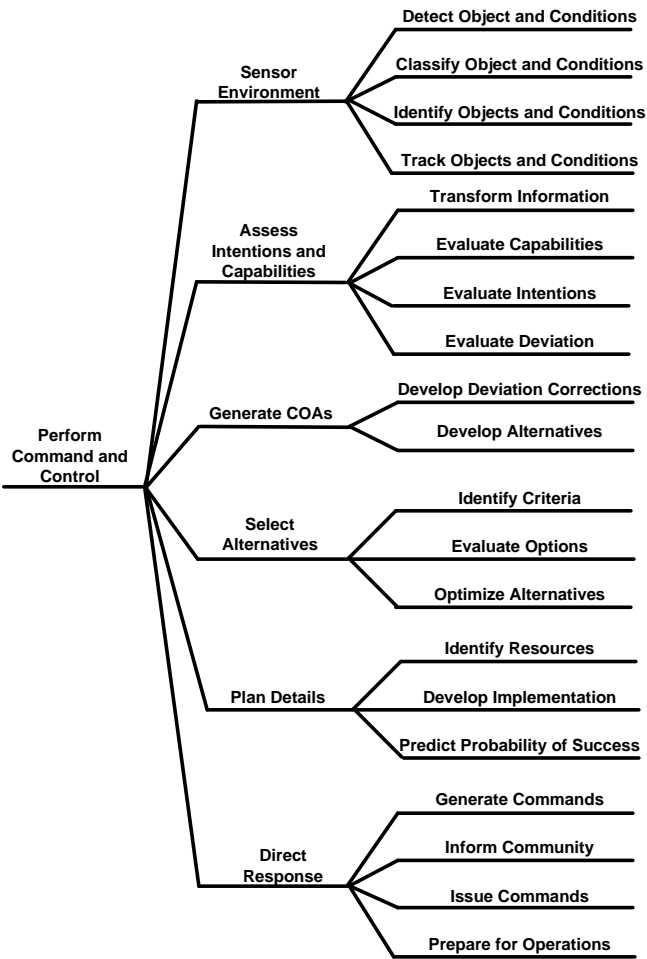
Perform Command and Control

Sensor Environment
Detect Object and Conditions
Classify Object and Conditions
Identify Objects and Conditions
Track Objects and Conditions

Assess Intentions and Capabilities
Transform Information
Evaluate Capabilities
Evaluate Intentions
Evaluate Deviation

Generate COAs
Develop Deviation Corrections
Develop Alternatives

Select Alternatives
Identify Criteria
Evaluate Options
Optimize Alternatives

Plan Details
Identify Resources
Develop Implementation
Predict Probability of Success

Direct Response
Generate Commands
Inform Community
Issue Commands
Prepare for Operations